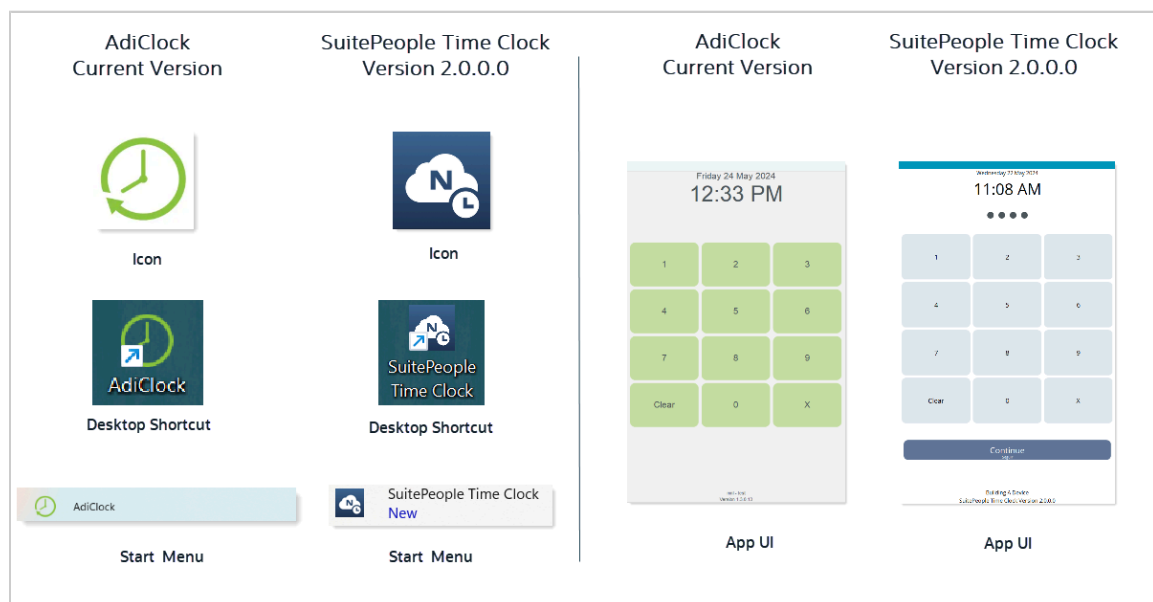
AdiClock
Current Version

SuitePeople Time Clock
Version 2.0.0.0

Icon

Icon

AdiClock

Desktop Shortcut

SuitePeople Time Clock

Desktop Shortcut

AdiClock

Start Menu

SuitePeople Time Clock
New

Start Menu

AdiClock
Current Version

Friday 24 May 2024
12:33 PM

| 1 | 2 | 3 |
|---|---|---|
| 4 | 5 | 6 |
| 7 | 8 | 9 |
| Clear | 0 | X |

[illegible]
Version 1.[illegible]

App UI

SuitePeople Time Clock
Version 2.0.0.0

Wednesday 22 May 2024
11:08 AM
● ● ● ●

| 1 | 2 | 3 |
|---|---|---|
| 4 | 5 | 6 |
| 7 | 8 | 9 |
| Clear | 0 | X |

Continue

Building A Device
SuitePeople Time Clock Version 2.0.0.0

App UI